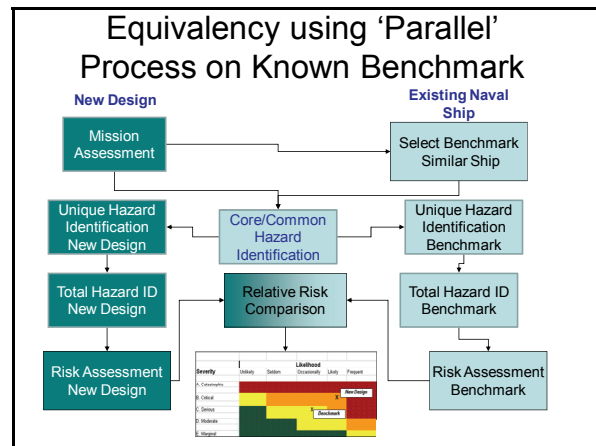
Equivalency using ‘Parallel’ Process on Known Benchmark

New Design

Existing Naval Ship

Mission Assessment

Select Benchmark Similar Ship

Unique Hazard Identification New Design

Core/Common Hazard Identification

Unique Hazard Identification Benchmark

Total Hazard ID New Design

Relative Risk Comparison

Total Hazard ID Benchmark

Risk Assessment New Design

| Severity | Likelihood Unlikely | Seldom | Occasionally | Likely | Frequent |
|---|---|---|---|---|---|
| A. Catastrophic | | | | | |
| B. Critical | | | | | New Design |
| C. Serious | | | Benchmark | | |
| D. Moderate | | | | | |
| E. Marginal | | | | | |

Risk Assessment Benchmark